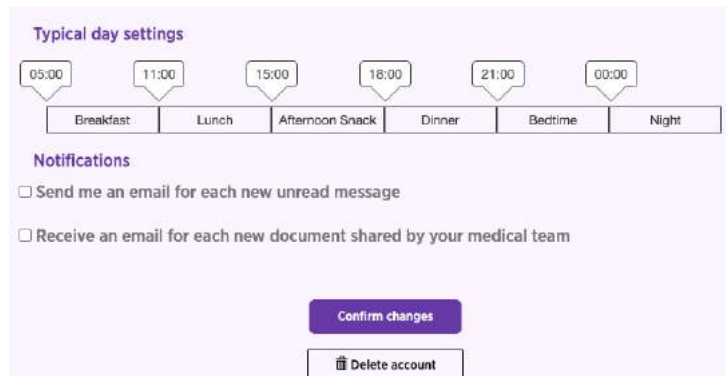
Typical day settings

05:00 11:00 15:00 18:00 21:00 00:00

| Breakfast | Lunch | Afternoon Snack | Dinner | Bedtime | Night |
|---|---|---|---|---|---|

Notifications

☐ Send me an email for each new unread message

☐ Receive an email for each new document shared by your medical team

Confirm changes

Delete account